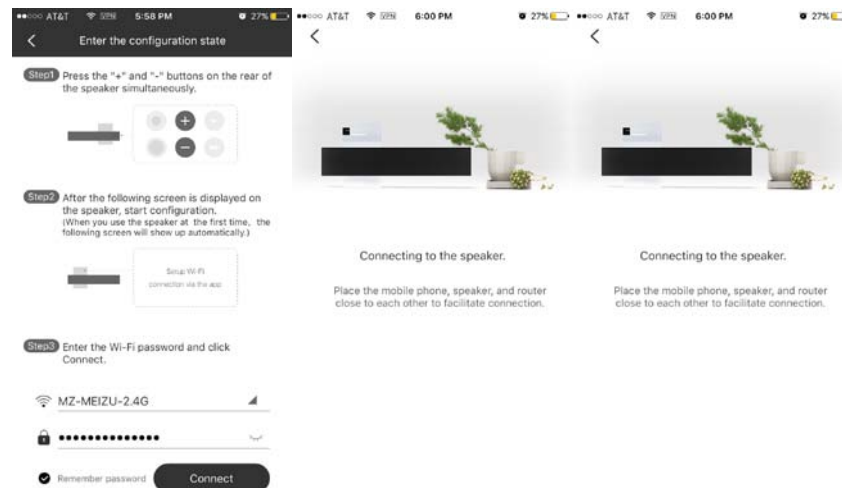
●●○○○ AT&T VPN 5:58 PM 27%

Enter the configuration state

Step1 Press the "+" and "-" buttons on the rear of the speaker simultaneously.

Step2 After the following screen is displayed on the speaker, start configuration. (When you use the speaker at the first time, the following screen will show up automatically.)

Setup Wi-Fi connection via the app

Step3 Enter the Wi-Fi password and click Connect.

MZ-MEIZU-2.4G

••••••••••••••

Remember password

Connect

●●○○○ AT&T VPN 6:00 PM 27%

Connecting to the speaker.

Place the mobile phone, speaker, and router close to each other to facilitate connection.

●●○○○ AT&T VPN 6:00 PM 27%

Connecting to the speaker.

Place the mobile phone, speaker, and router close to each other to facilitate connection.